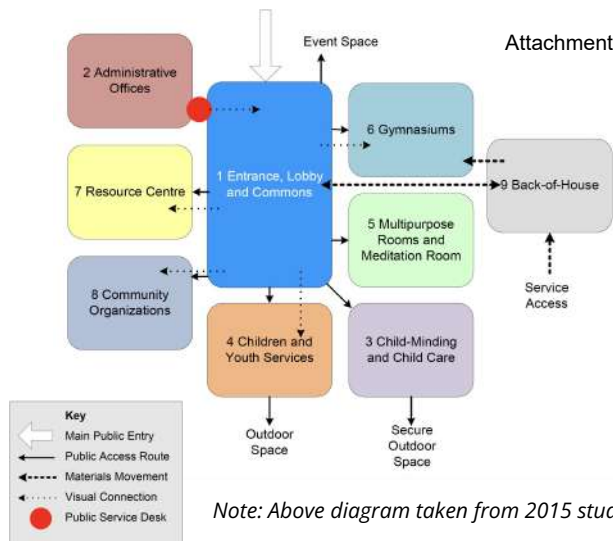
Attachment

Event Space

2 Administrative Offices

1 Entrance, Lobby and Commons

6 Gymnasiums

7 Resource Centre

9 Back-of-House

5 Multipurpose Rooms and Meditation Room

Service Access

8 Community Organizations

4 Children and Youth Services

3 Child-Minding and Child Care

Outdoor Space

Secure Outdoor Space

Key
Main Public Entry
Public Access Route
Materials Movement
Visual Connection
Public Service Desk

Note: Above diagram taken from 2015 stud